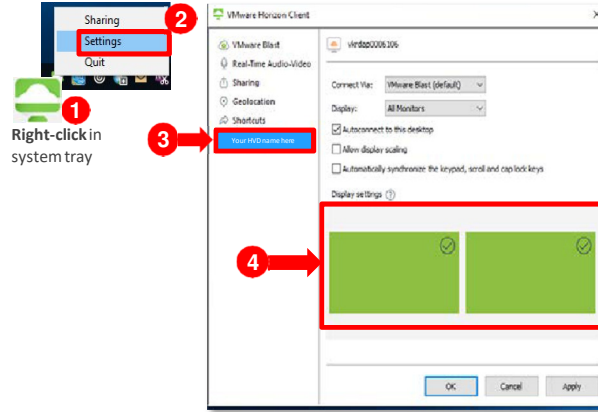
Sharing

Settings

Quit

2

1

Right-click in system tray

3

4

VMware Horizon Client

VMware Blast

Real-Time Audio-Video

Sharing

Geolocation

Shortcuts

Your HVD name here

vlrdap0006106

Connect Via: VMware Blast (default)

Display: All Monitors

Autoconnect to this desktop

Allow display scaling

Automatically synchronize the keypad, scroll and cap lock keys

Display settings

OK

Cancel

Apply